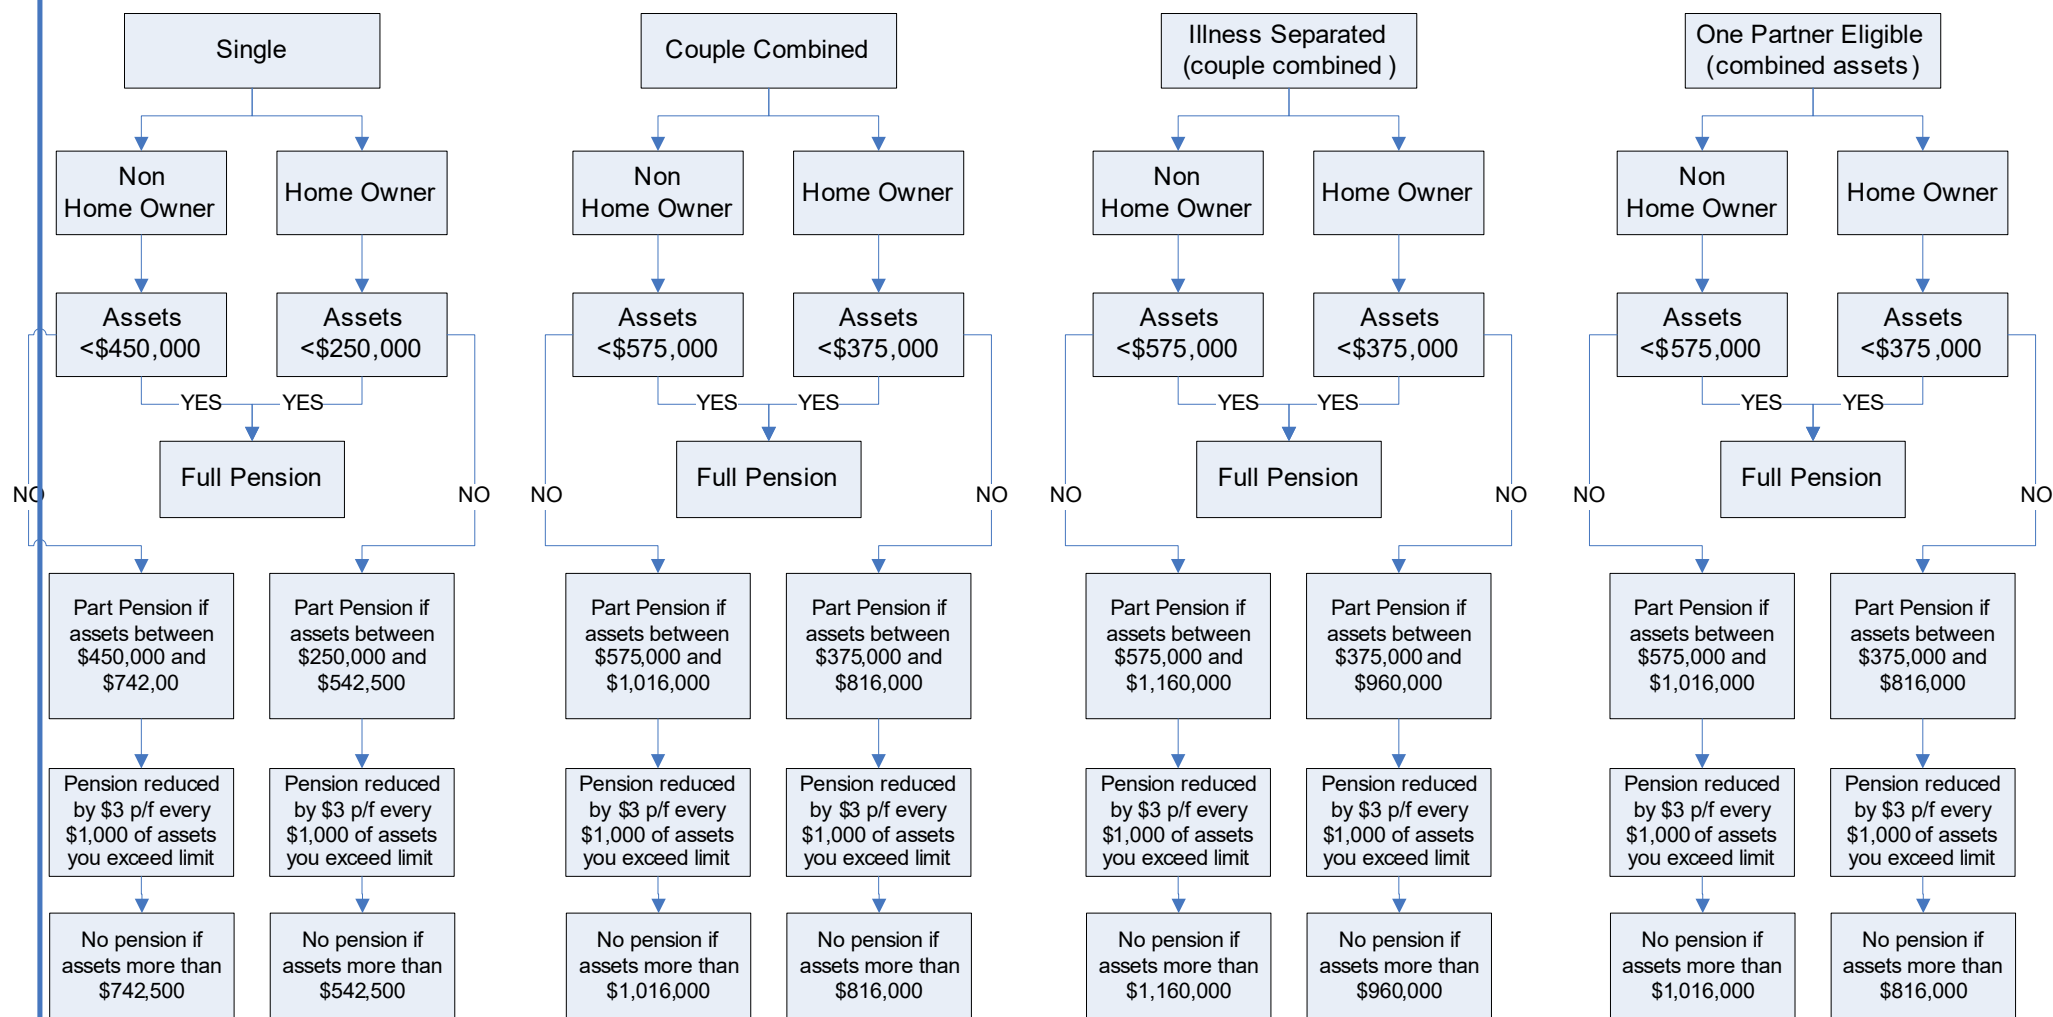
Single

Non Home Owner

Home Owner

Assets <$450,000

Assets <$250,000

YES YES

Full Pension

NO NO

Part Pension if assets between $450,000 and $742,00

Part Pension if assets between $250,000 and $542,500

Pension reduced by $3 p/f every $1,000 of assets you exceed limit

Pension reduced by $3 p/f every $1,000 of assets you exceed limit

No pension if assets more than $742,500

No pension if assets more than $542,500

Couple Combined

Non Home Owner

Home Owner

Assets <$575,000

Assets <$375,000

YES YES

Full Pension

NO NO

Part Pension if assets between $575,000 and $1,016,000

Part Pension if assets between $375,000 and $816,000

Pension reduced by $3 p/f every $1,000 of assets you exceed limit

Pension reduced by $3 p/f every $1,000 of assets you exceed limit

No pension if assets more than $1,016,000

No pension if assets more than $816,000

Illness Separated (couple combined )

Non Home Owner

Home Owner

Assets <$575,000

Assets <$375,000

YES YES

Full Pension

NO NO

Part Pension if assets between $575,000 and $1,160,000

Part Pension if assets between $375,000 and $960,000

Pension reduced by $3 p/f every $1,000 of assets you exceed limit

Pension reduced by $3 p/f every $1,000 of assets you exceed limit

No pension if assets more than $1,160,000

No pension if assets more than $960,000

One Partner Eligible (combined assets)

Non Home Owner

Home Owner

Assets <$575,000

Assets <$375,000

YES YES

Full Pension

NO NO

Part Pension if assets between $575,000 and $1,016,000

Part Pension if assets between $375,000 and $816,000

Pension reduced by $3 p/f every $1,000 of assets you exceed limit

Pension reduced by $3 p/f every $1,000 of assets you exceed limit

No pension if assets more than $1,016,000

No pension if assets more than $816,000